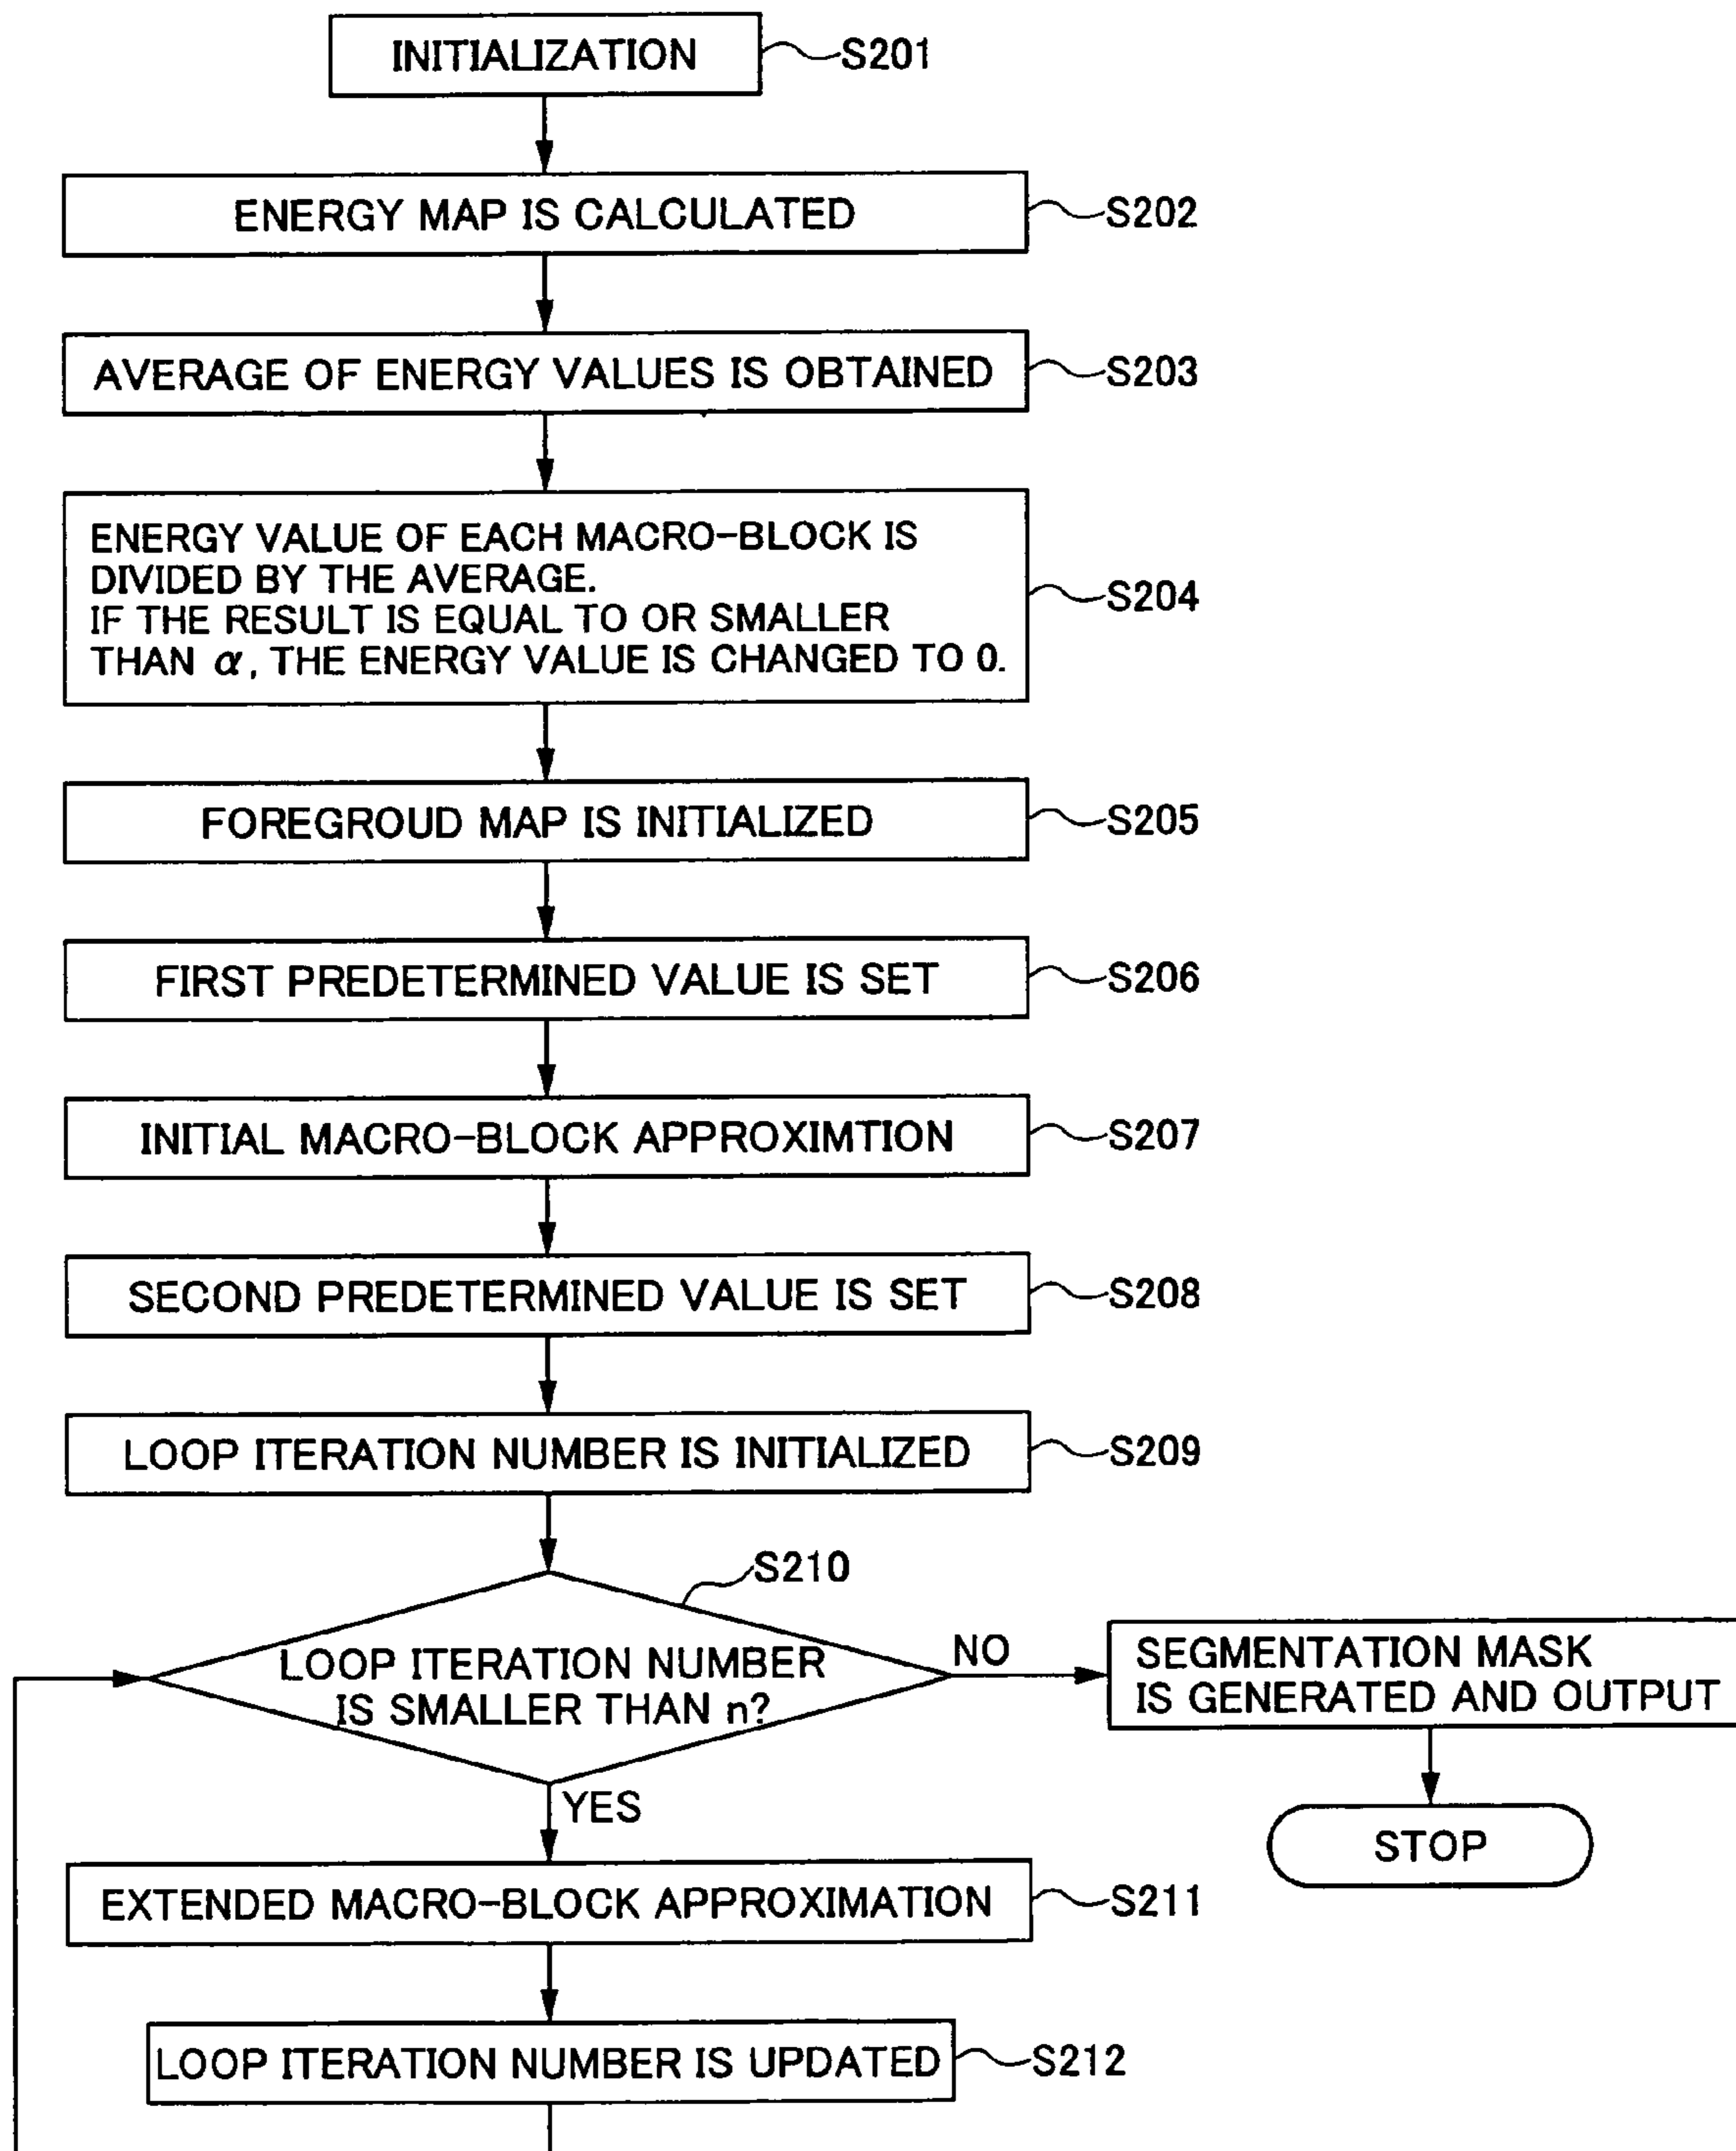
INITIALIZATION S201

ENERGY MAP IS CALCULATED S202

AVERAGE OF ENERGY VALUES IS OBTAINED S203

ENERGY VALUE OF EACH MACRO-BLOCK IS DIVIDED BY THE AVERAGE. IF THE RESULT IS EQUAL TO OR SMALLER THAN $\alpha$, THE ENERGY VALUE IS CHANGED TO 0. S204

FOREGROUD MAP IS INITIALIZED S205

FIRST PREDETERMINED VALUE IS SET S206

INITIAL MACRO-BLOCK APPROXIMTION S207

SECOND PREDETERMINED VALUE IS SET S208

LOOP ITERATION NUMBER IS INITIALIZED S209

S210
LOOP ITERATION NUMBER IS SMALLER THAN n?

NO

SEGMENTATION MASK IS GENERATED AND OUTPUT

STOP

YES

EXTENDED MACRO-BLOCK APPROXIMATION S211

LOOP ITERATION NUMBER IS UPDATED S212